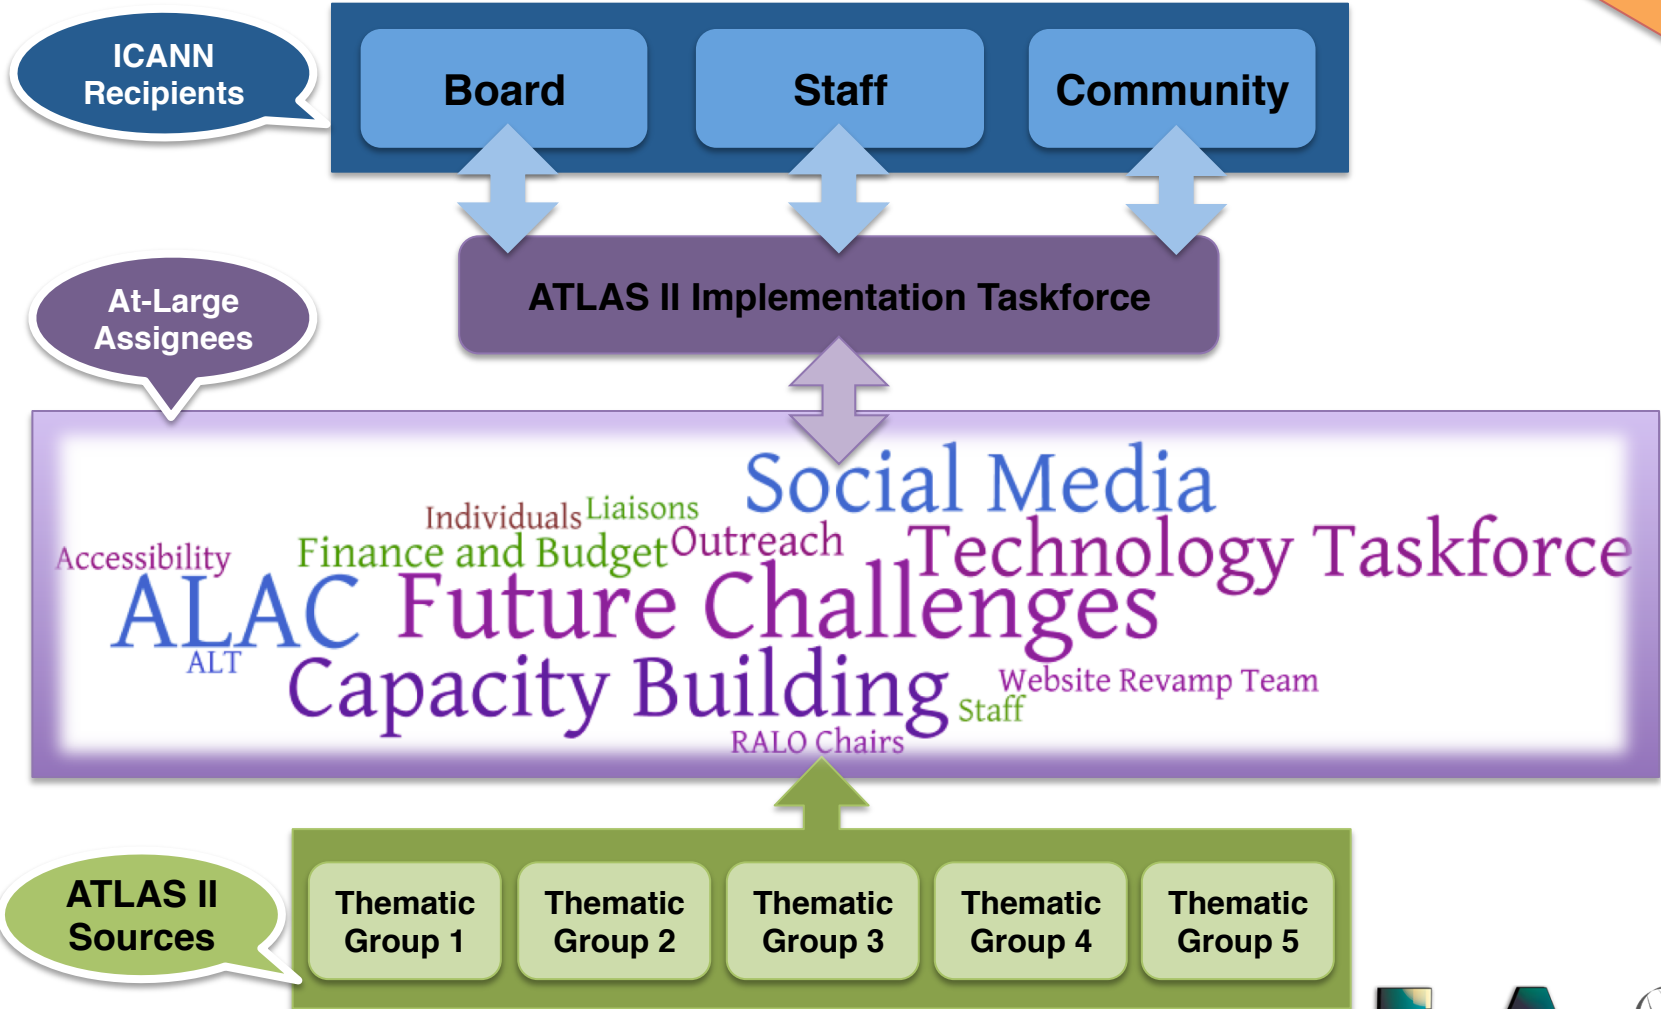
ICANN Recipients

Board

Staff

Community

ATLAS II Implementation Taskforce

At-Large Assignees

Social Media

Individuals Liaisons

Accessibility

Finance and Budget Outreach

Technology Taskforce

ALAC Future Challenges

ALT

Capacity Building

Website Revamp Team

Staff

RALO Chairs

ATLAS II Sources

Thematic Group 1

Thematic Group 2

Thematic Group 3

Thematic Group 4

Thematic Group 5